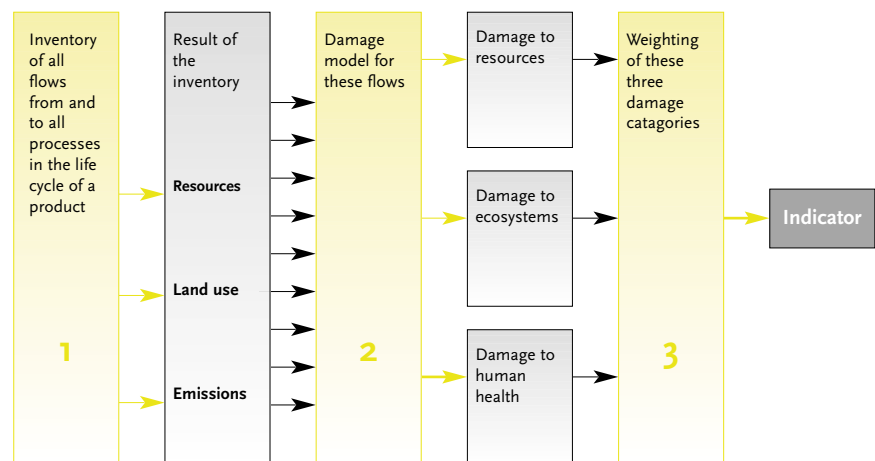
Inventory of all flows from and to all processes in the life cycle of a product

1

Result of the inventory

Resources

Land use

Emissions

Damage model for these flows

2

Damage to resources

Damage to ecosystems

Damage to human health

Weighting of these three damage catagories

3

Indicator